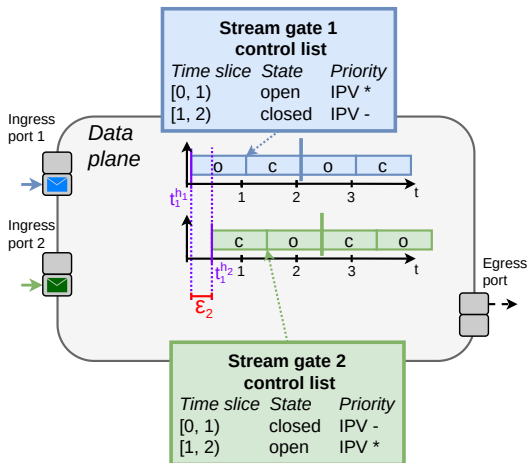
Stream gate 1 control list

| Time slice | State | Priority |
|---|---|---|
| [0, 1) | open | IPV * |
| [1, 2) | closed | IPV - |

Ingress port 1

Data plane

o c o c

$t_1^{h_1}$

1 2 3 t

Ingress port 2

c o c o

$t_1^{h_2}$

1 2 3 t

$\varepsilon_2$

Egress port

Stream gate 2 control list

| Time slice | State | Priority |
|---|---|---|
| [0, 1) | closed | IPV - |
| [1, 2) | open | IPV * |